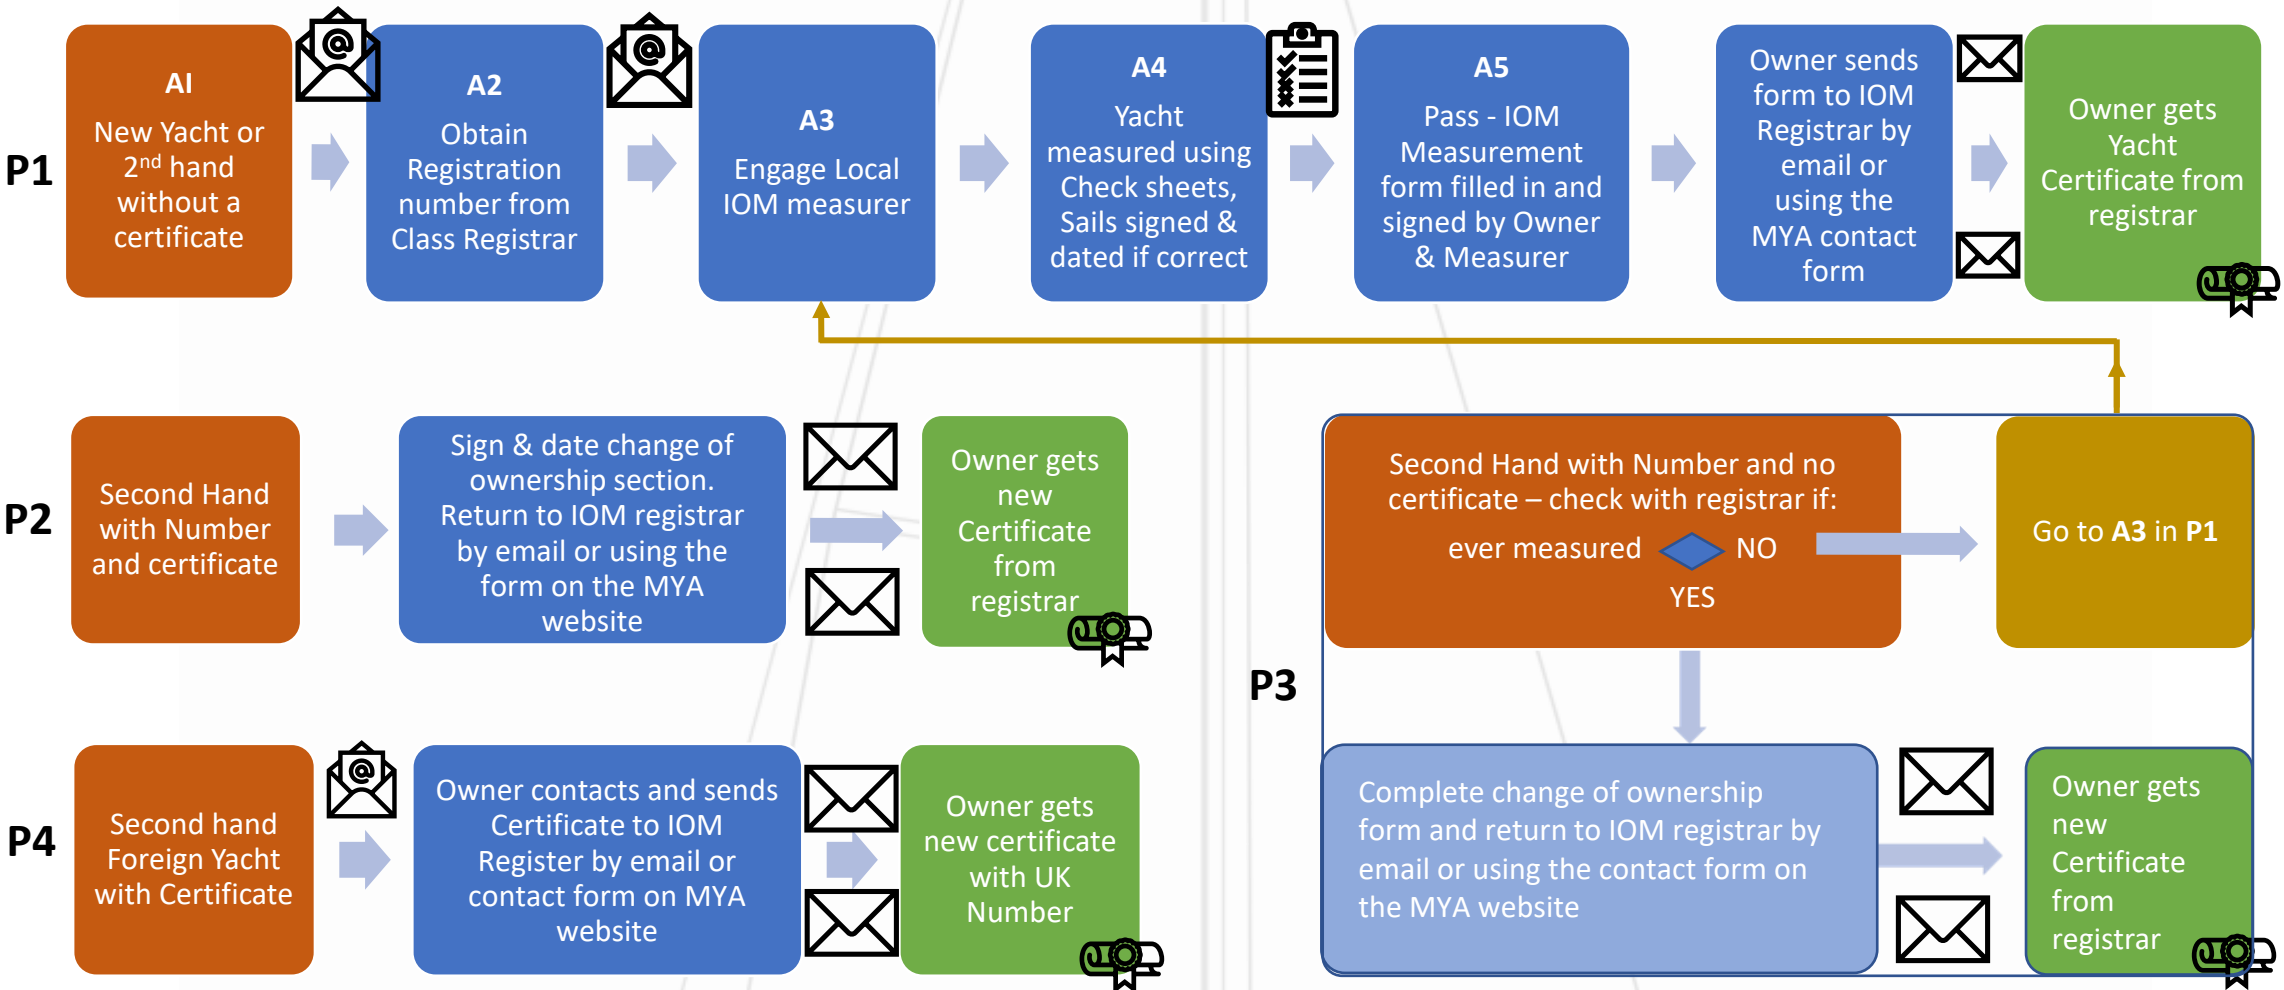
P1

AI
New Yacht or 2$^{nd}$ hand without a certificate

A2
Obtain Registration number from Class Registrar

A3
Engage Local IOM measurer

A4
Yacht measured using Check sheets, Sails signed & dated if correct

A5
Pass - IOM Measurement form filled in and signed by Owner & Measurer

Owner sends form to IOM Registrar by email or using the MYA contact form

Owner gets Yacht Certificate from registrar

P2

Second Hand with Number and certificate

Sign & date change of ownership section. Return to IOM registrar by email or using the form on the MYA website

Owner gets new Certificate from registrar

P3

Second Hand with Number and no certificate – check with registrar if:
ever measured NO
YES

Go to **A3** in **P1**

Complete change of ownership form and return to IOM registrar by email or using the contact form on the MYA website

Owner gets new Certificate from registrar

P4

Second hand Foreign Yacht with Certificate

Owner contacts and sends Certificate to IOM Register by email or contact form on MYA website

Owner gets new certificate with UK Number